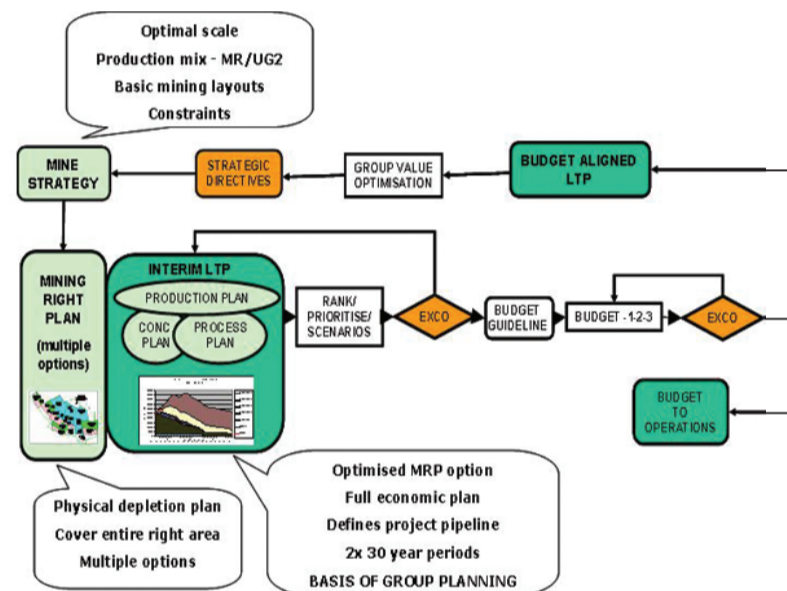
Optimal scale
Production mix - MR/UG2
Basic mining layouts
Constraints

MINE STRATEGY

STRATEGIC DIRECTIVES

GROUP VALUE OPTIMISATION

BUDGET ALIGNED LTP

MINING RIGHT PLAN (multiple options)

INTERIM LTP

PRODUCTION PLAN

CONC PLAN

PROCESS PLAN

RANK/ PRIORITISE/ SCENARIOS

EXCO

BUDGET GUIDELINE

BUDGET - 1-2-3

EXCO

BUDGET TO OPERATIONS

Physical depletion plan
Cover entire right area
Multiple options

Optimised MRP option
Full economic plan
Defines project pipeline
2x 30 year periods
BASIS OF GROUP PLANNING